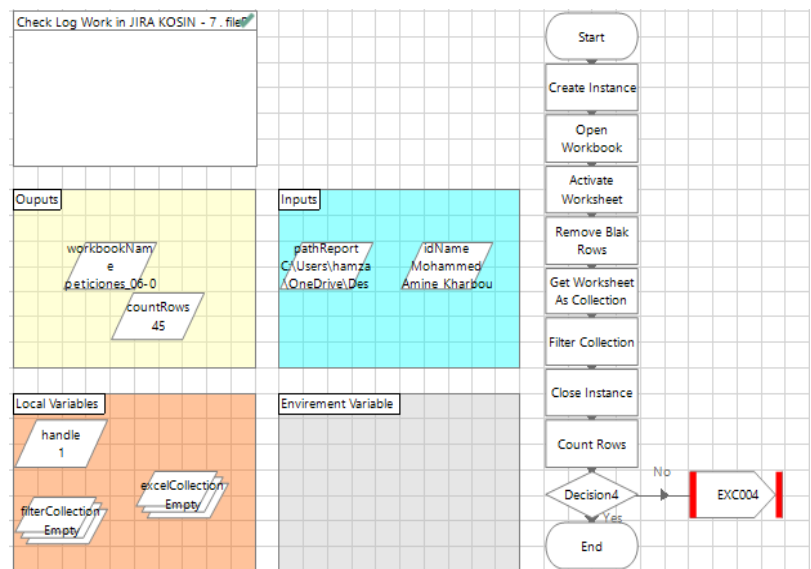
Check Log Work in JIRA KOSIN - 7 . file

Ouputs

workbookName
peticiones_06-0

countRows
45

Inputs

pathReport
C:\Users\hamza
\OneDrive\Des

idName
Mohammed
Amine Kharbou

Local Variables

handle
1

excelCollection
Empty

filterCollection
Empty

Envirement Variable

Start

Create Instance

Open Workbook

Activate Worksheet

Remove Blak Rows

Get Worksheet As Collection

Filter Collection

Close Instance

Count Rows

Decision4

No

Yes

EXC004

End